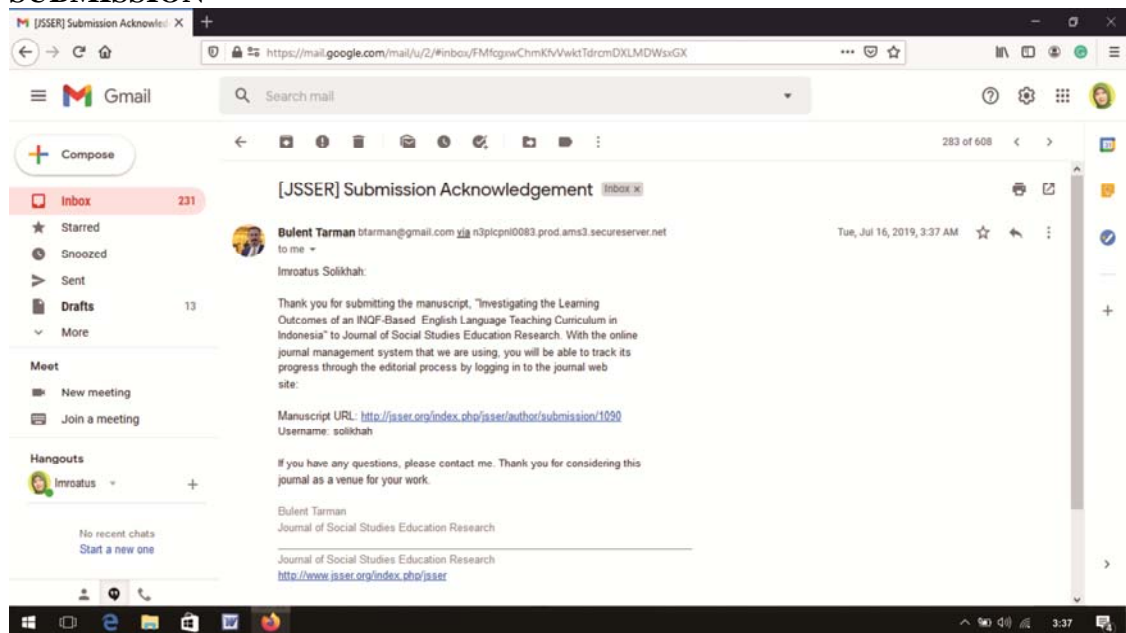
SUBMISSION

[JSSER] Submission Acknowled ×

https://mail.google.com/mail/u/2/#inbox/FMfcgxwChmKfvVwktTdrcmDXLMDWsxGX

Gmail

Search mail

Compose

Inbox 231
Starred
Snoozed
Sent
Drafts 13
More

Meet
New meeting
Join a meeting

Hangouts
Imroatus

No recent chats
Start a new one

283 of 608

[JSSER] Submission Acknowledgement Inbox ×

Bulent Tarman btarman@gmail.com via n3plcpnl0083.prod.ams3.secureserver.net
to me

Tue, Jul 16, 2019, 3:37 AM

Imroatus Solikhah:

Thank you for submitting the manuscript, "Investigating the Learning Outcomes of an INQF-Based English Language Teaching Curriculum in Indonesia" to Journal of Social Studies Education Research. With the online journal management system that we are using, you will be able to track its progress through the editorial process by logging in to the journal web site:

Manuscript URL: http://jsser.org/index.php/jsser/author/submission/1090
Username: solikhah

If you have any questions, please contact me. Thank you for considering this journal as a venue for your work.

Bulent Tarman
Journal of Social Studies Education Research

Journal of Social Studies Education Research
http://www.jsser.org/index.php/jsser

3:37